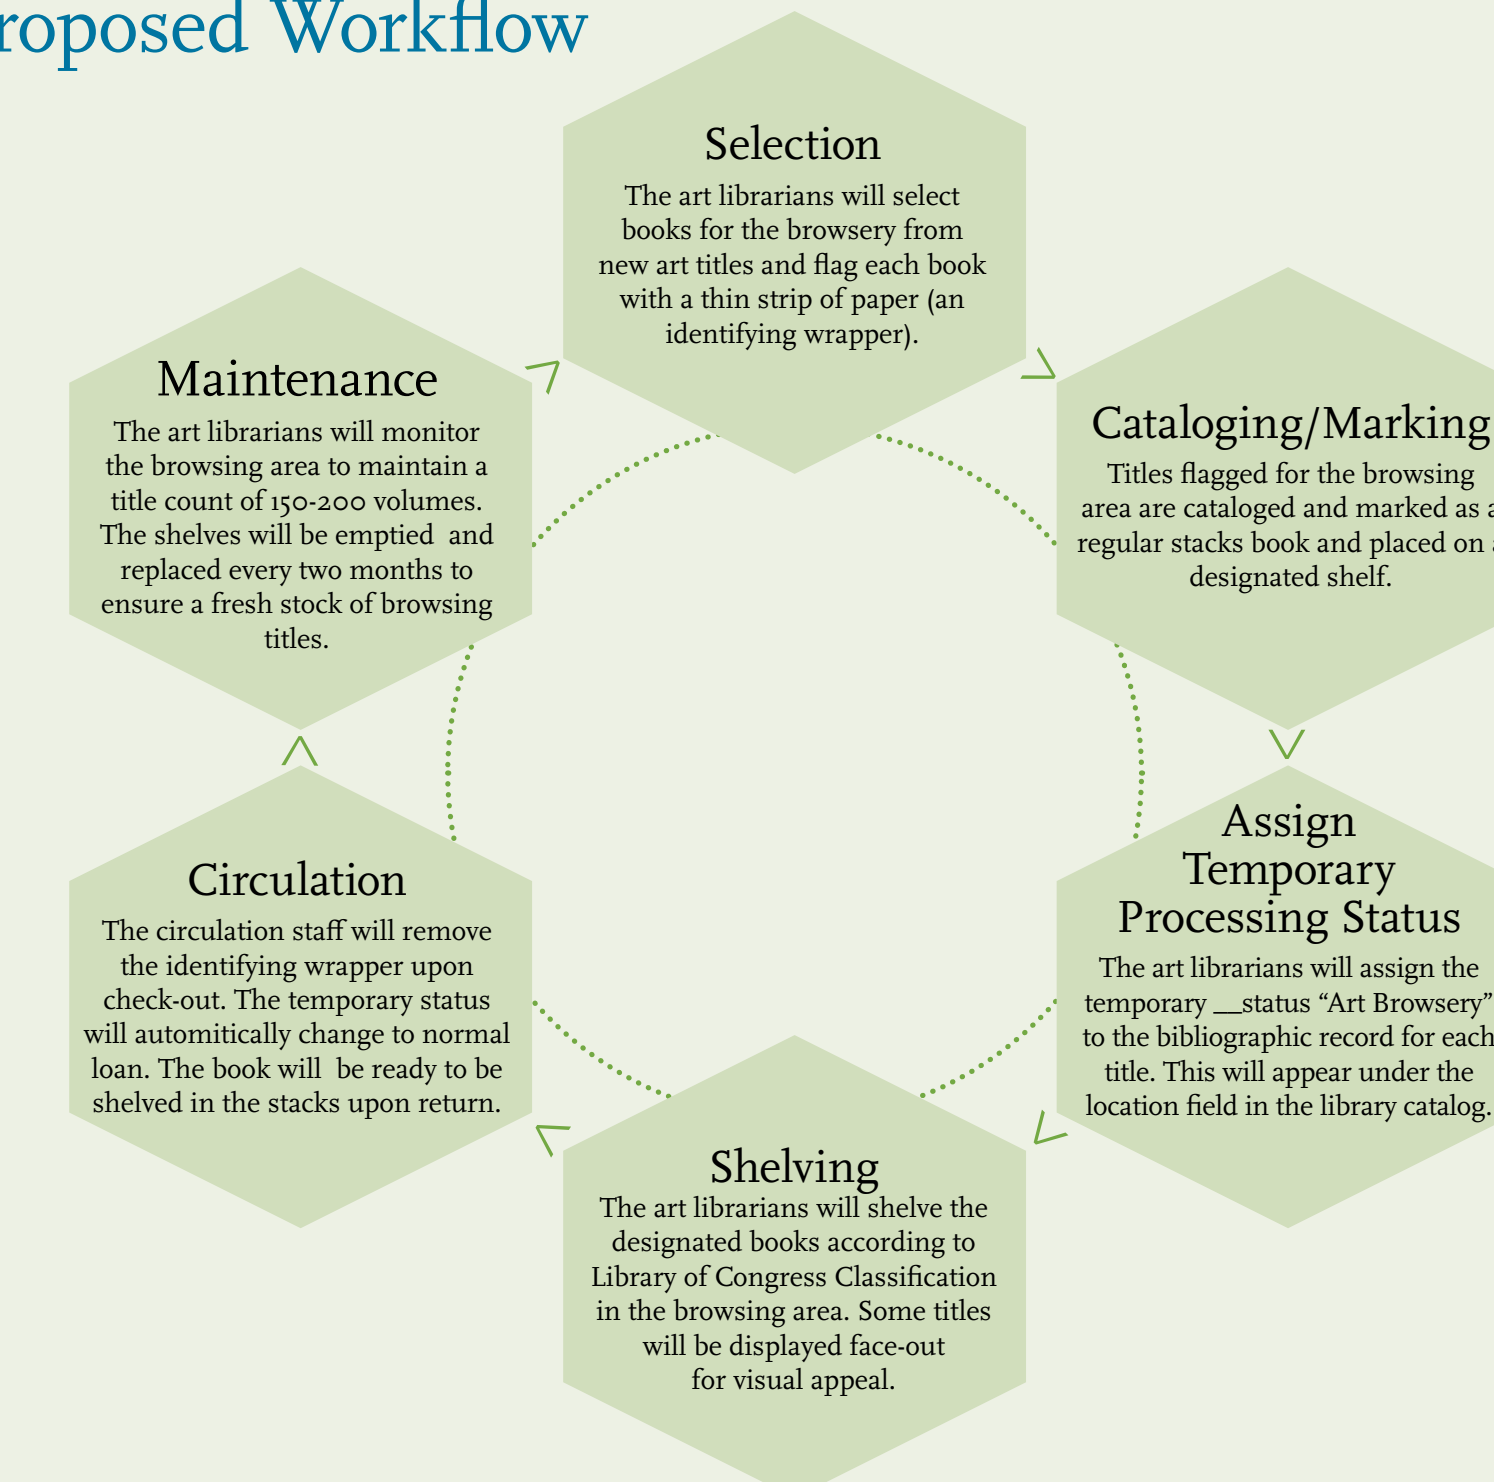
roposed Workflow

Selection
The art librarians will select books for the browsery from new art titles and flag each book with a thin strip of paper (an identifying wrapper).

Cataloging/Marking
Titles flagged for the browsing area are cataloged and marked as a regular stacks book and placed on a designated shelf.

Assign Temporary Processing Status
The art librarians will assign the temporary __status "Art Browsery" to the bibliographic record for each title. This will appear under the location field in the library catalog.

Shelving
The art librarians will shelve the designated books according to Library of Congress Classification in the browsing area. Some titles will be displayed face-out for visual appeal.

Circulation
The circulation staff will remove the identifying wrapper upon check-out. The temporary status will automitically change to normal loan. The book will be ready to be shelved in the stacks upon return.

Maintenance
The art librarians will monitor the browsing area to maintain a title count of 150-200 volumes. The shelves will be emptied and replaced every two months to ensure a fresh stock of browsing titles.